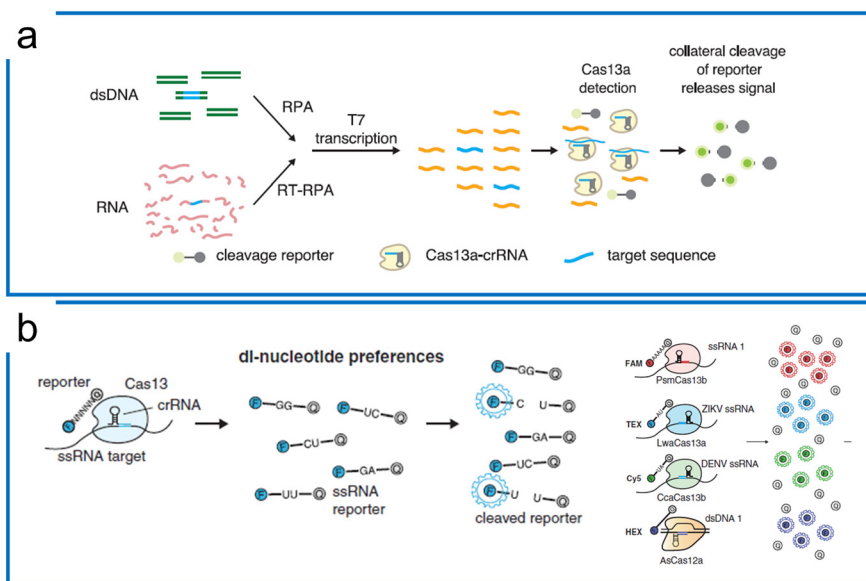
a

dsDNA

RNA

RPA

RT-RPA

T7 transcription

Cas13a detection

collateral cleavage of reporter releases signal

cleavage reporter

Cas13a-crRNA

target sequence

b

reporter

Cas13

crRNA

ssRNA target

di-nucleotide preferences

F GG Q

F UC Q

F CU Q

F GA Q

F UU Q

ssRNA reporter

F GG Q

F C

U Q

F GA Q

F UC Q

F U

U Q

cleaved reporter

FAM

ssRNA 1

PsmCas13b

TEX

ZIKV ssRNA

LwaCas13a

Cy5

DENV ssRNA

CcaCas13b

HEX

dsDNA 1

AsCas12a